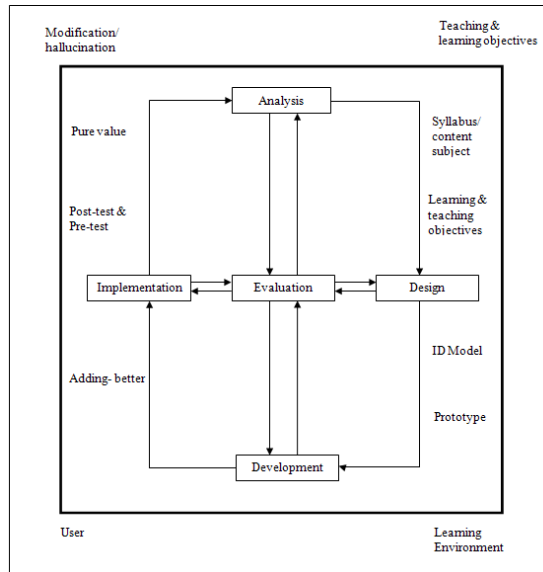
Modification/ hallucination

Teaching & learning objectives

Analysis

Pure value

Syllabus/ content subject

Post-test & Pre-test

Learning & teaching objectives

Implementation

Evaluation

Design

ID Model

Adding- better

Prototype

Development

User

Learning Environment